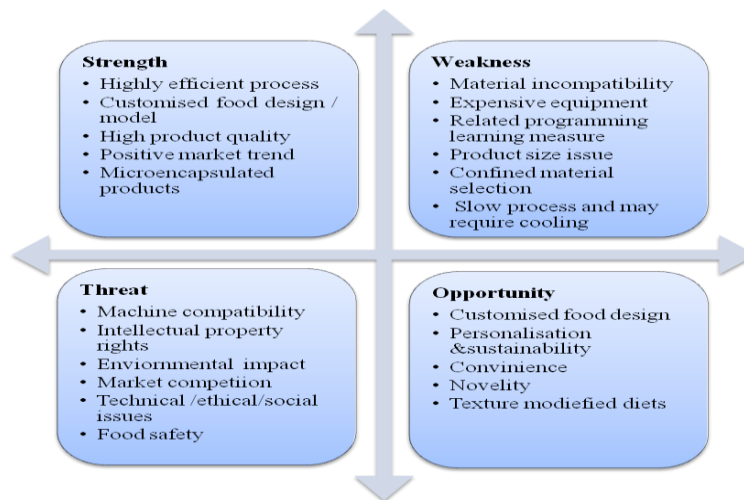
**Strength**
- Highly efficient process
- Customised food design / model
- High product quality
- Positive market trend
- Microencapsulated products

**Weakness**
- Material incompatibility
- Expensive equipment
- Related programming learning measure
- Product size issue
- Confined material selection
- Slow process and may require cooling

**Threat**
- Machine compatibility
- Intellectual property rights
- Enviornmental impact
- Market competiion
- Technical /ethical/social issues
- Food safety

**Opportunity**
- Customised food design
- Personalisation &sustainability
- Convinience
- Novelity
- Texture modiefied diets